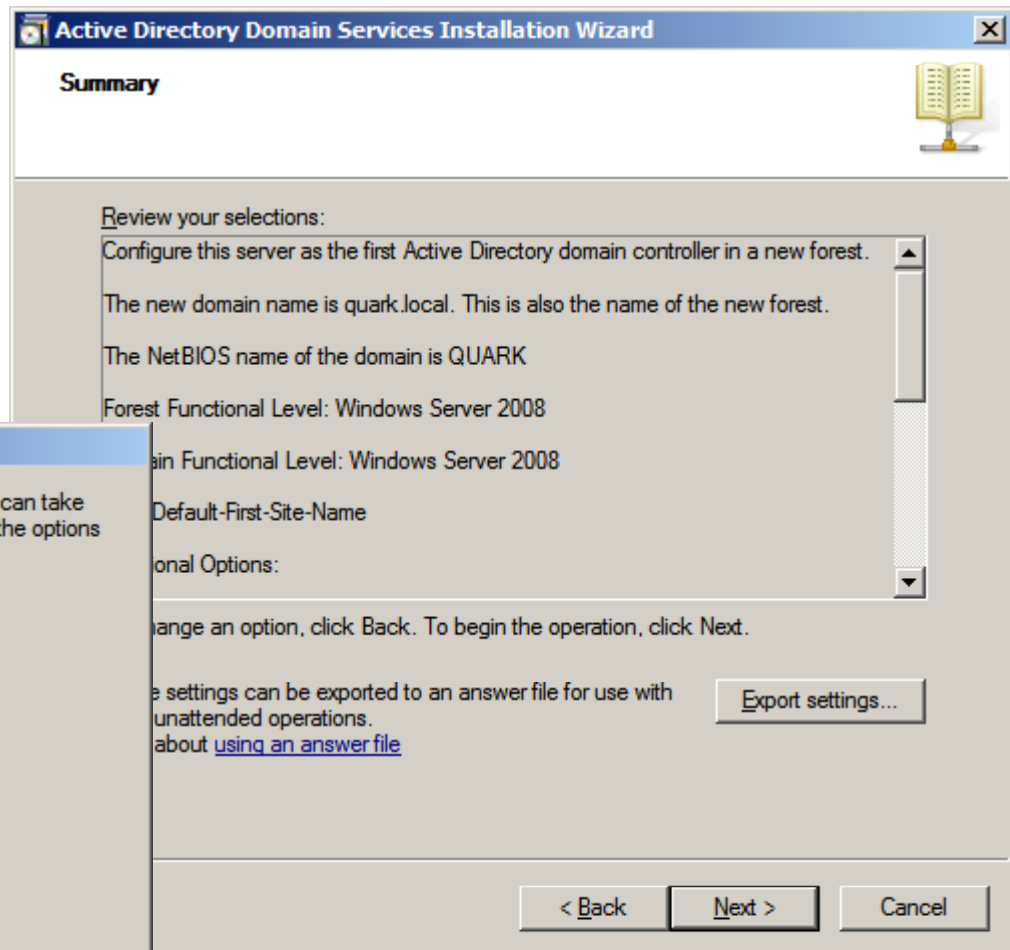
Active Directory Domain Services Installation Wizard

Summary

Review your selections:

Configure this server as the first Active Directory domain controller in a new forest.

The new domain name is quark.local. This is also the name of the new forest.

The NetBIOS name of the domain is QUARK

Forest Functional Level: Windows Server 2008

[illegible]ain Functional Level: Windows Server 2008

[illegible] Default-First-Site-Name

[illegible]ional Options:

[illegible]hange an option, click Back. To begin the operation, click Next.

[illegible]e settings can be exported to an answer file for use with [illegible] unattended operations. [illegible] about using an answer file

Export settings...

can take the options

< Back

Next >

Cancel